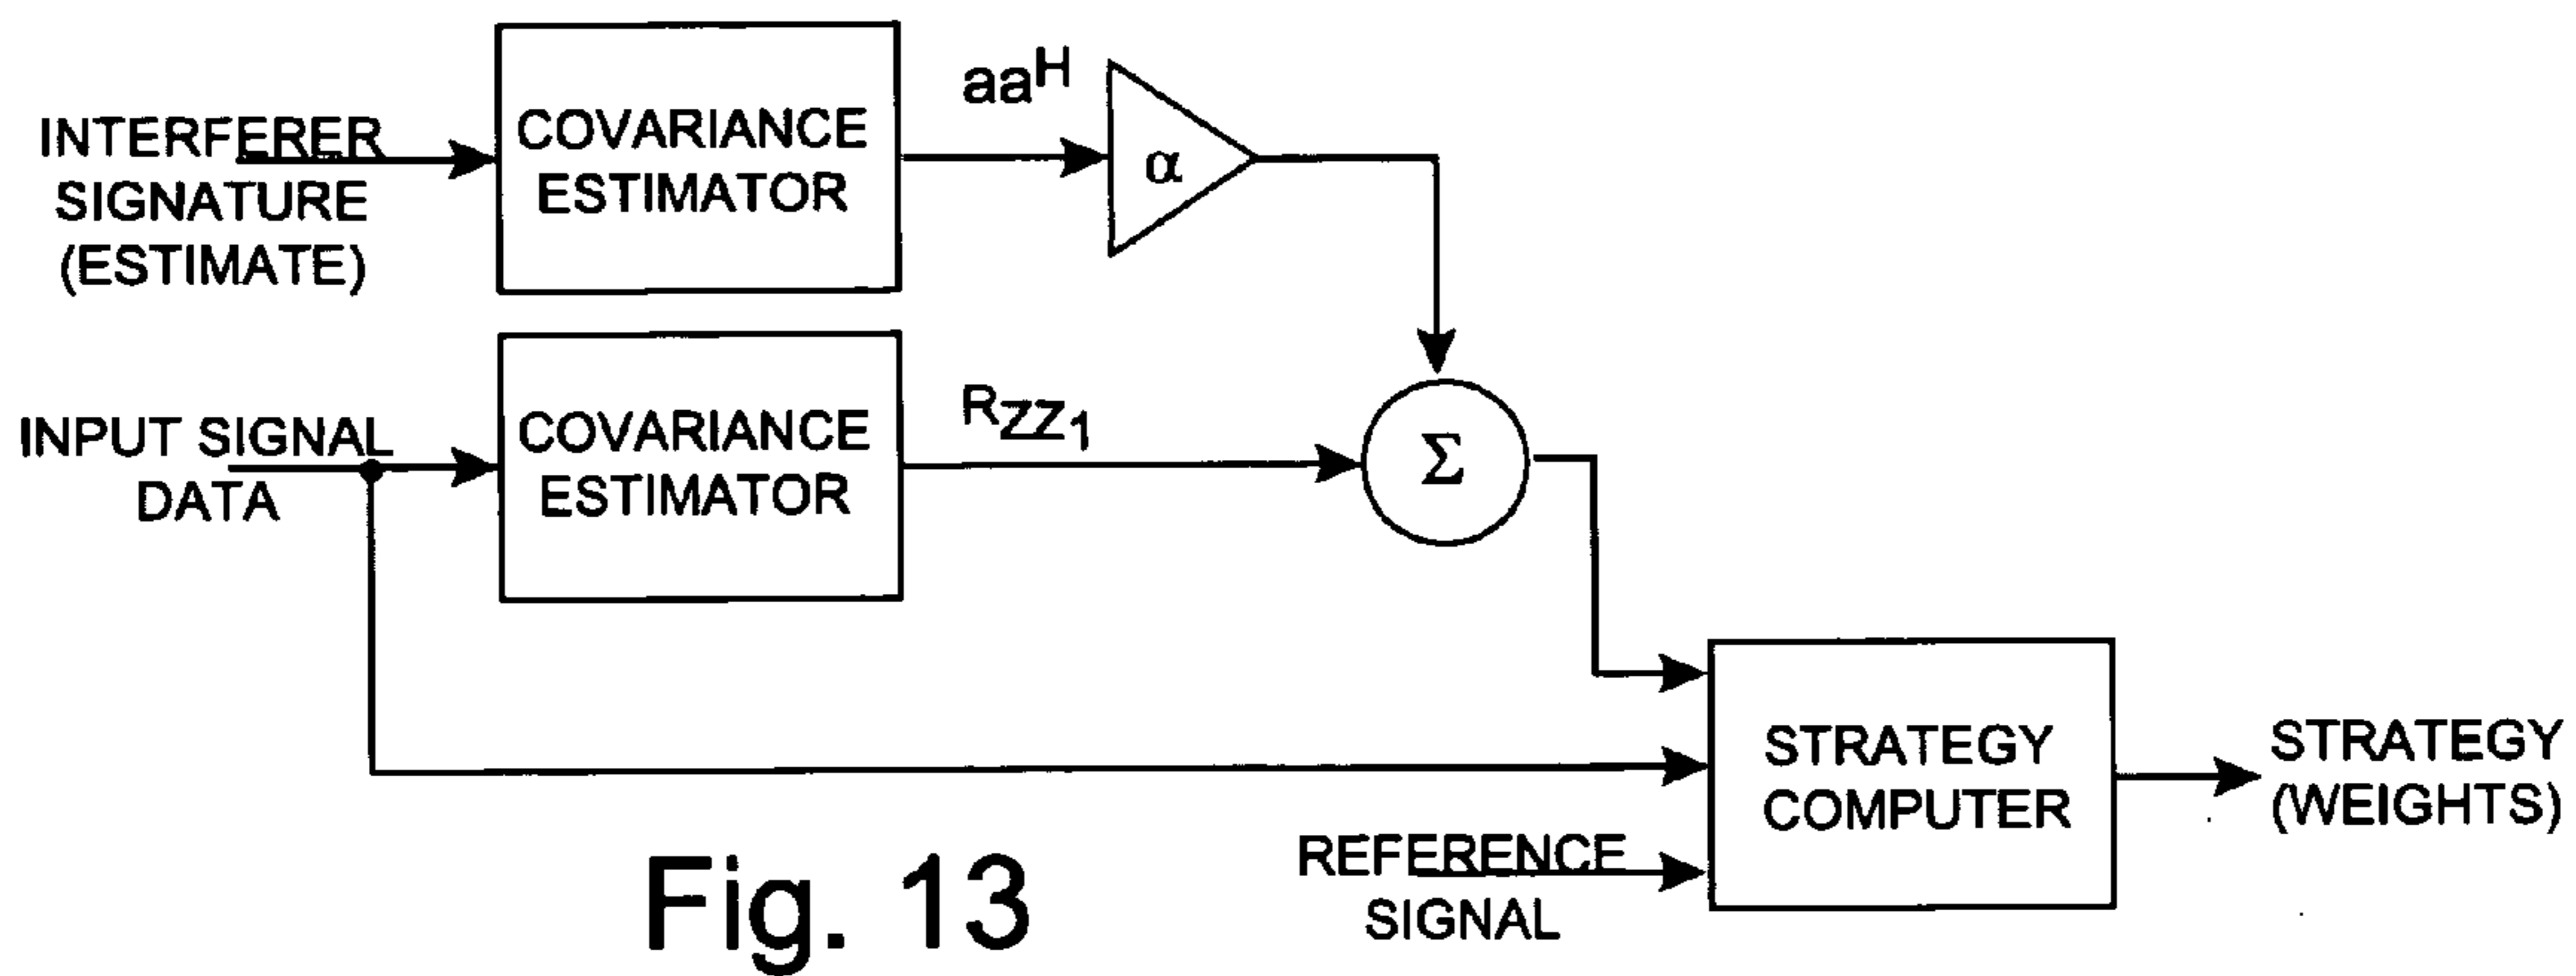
INTERFERER SIGNATURE (ESTIMATE)

COVARIANCE ESTIMATOR

$aa^H$

$\alpha$

INPUT SIGNAL DATA

COVARIANCE ESTIMATOR

$R_{ZZ_1}$

$\Sigma$

STRATEGY COMPUTER

STRATEGY (WEIGHTS)

REFERENCE SIGNAL

Fig. 13